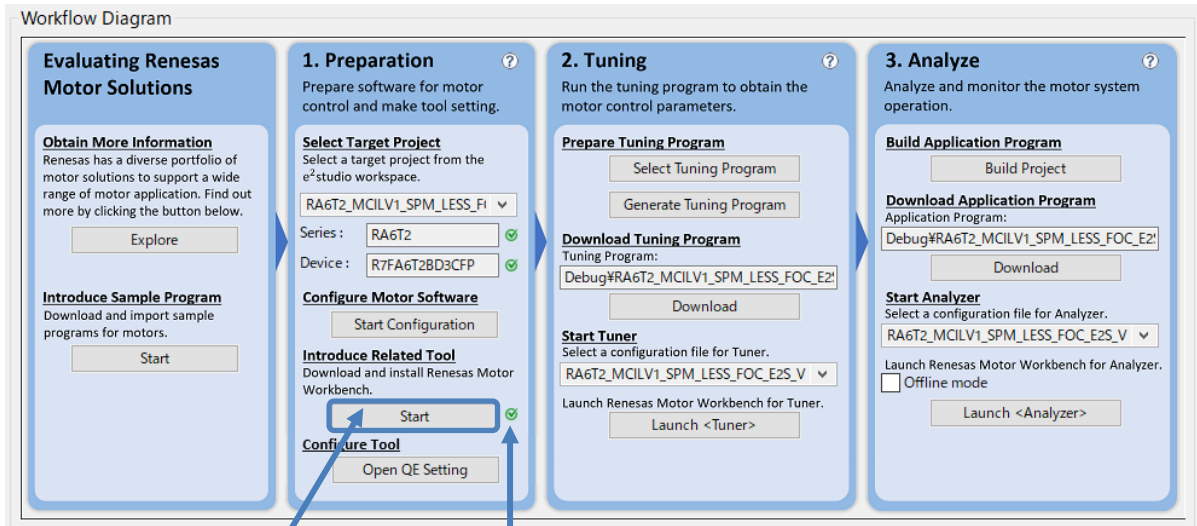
Workflow Diagram

Evaluating Renesas Motor Solutions

Obtain More Information
Renesas has a diverse portfolio of motor solutions to support a wide range of motor application. Find out more by clicking the button below.

Explore

Introduce Sample Program
Download and import sample programs for motors.

Start

1. Preparation
Prepare software for motor control and make tool setting.

Select Target Project
Select a target project from the e$^2$studio workspace.

RA6T2_MCILV1_SPM_LESS_F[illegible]

Series : RA6T2

Device : R7FA6T2BD3CFP

Configure Motor Software

Start Configuration

Introduce Related Tool
Download and install Renesas Motor Workbench.

Start

Configure Tool

Open QE Setting

2. Tuning
Run the tuning program to obtain the motor control parameters.

Prepare Tuning Program

Select Tuning Program

Generate Tuning Program

Download Tuning Program
Tuning Program:

Debug¥RA6T2_MCILV1_SPM_LESS_FOC_E2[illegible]

Download

Start Tuner
Select a configuration file for Tuner.

RA6T2_MCILV1_SPM_LESS_FOC_E2S_V

Launch Renesas Motor Workbench for Tuner.

Launch <Tuner>

3. Analyze
Analyze and monitor the motor system operation.

Build Application Program

Build Project

Download Application Program
Application Program:

Debug¥RA6T2_MCILV1_SPM_LESS_FOC_E2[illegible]

Download

Start Analyzer
Select a configuration file for Analyzer.

RA6T2_MCILV1_SPM_LESS_FOC_E2S_V

Launch Renesas Motor Workbench for Analyzer.

Offline mode

Launch <Analyzer>